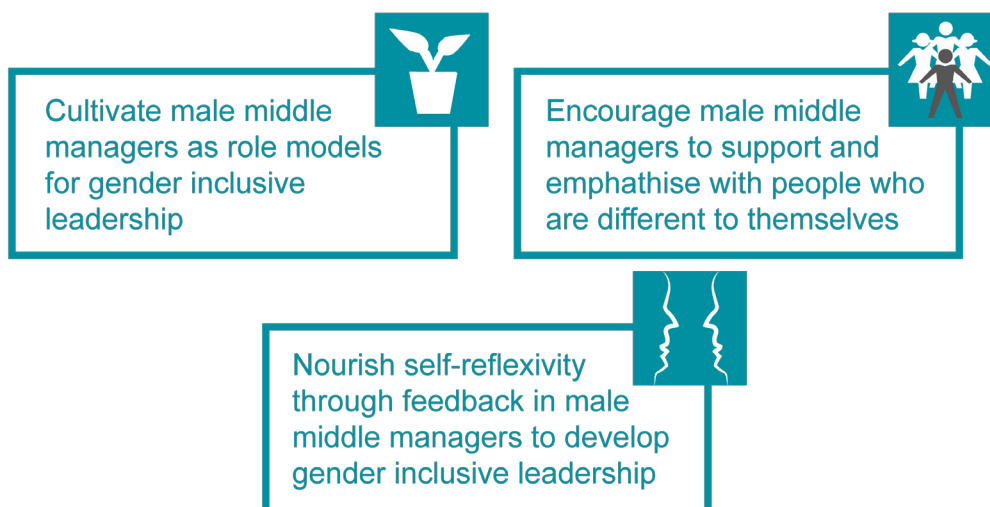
Cultivate male middle managers as role models for gender inclusive leadership

Encourage male middle managers to support and emphathise with people who are different to themselves

Nourish self-reflexivity through feedback in male middle managers to develop gender inclusive leadership